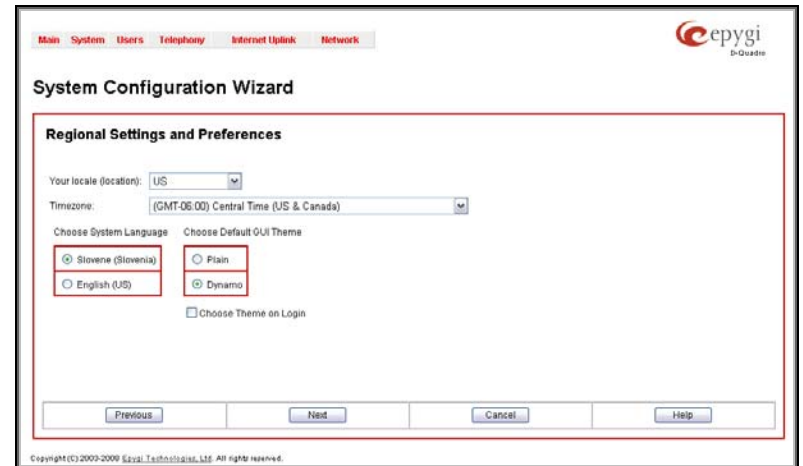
Main System Users Telephony Internet Uplink Network

epygi D-Quadro

System Configuration Wizard

Regional Settings and Preferences

Your locale (location): US

Timezone: (GMT-06:00) Central Time (US & Canada)

Choose System Language

Slovene (Slovenia)

English (US)

Choose Default GUI Theme

Plain

Dynamo

Choose Theme on Login

Previous Next Cancel Help

Copyright (C) 2003-2009 Epygi Technologies, Ltd. All rights reserved.